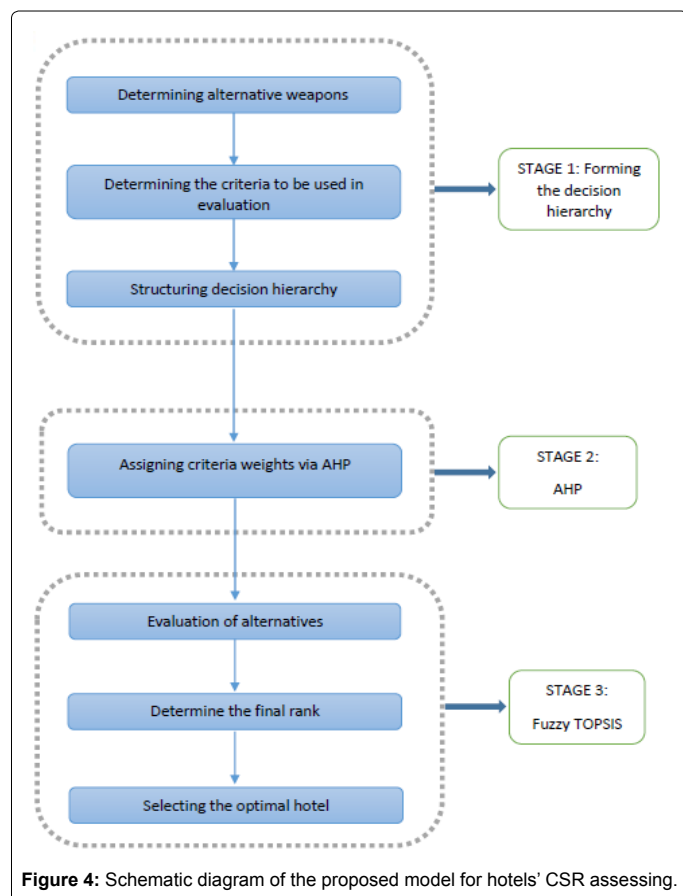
Determining alternative weapons

Determining the criteria to be used in evaluation

Structuring decision hierarchy

STAGE 1: Forming the decision hierarchy

Assigning criteria weights via AHP

STAGE 2: AHP

Evaluation of alternatives

Determine the final rank

Selecting the optimal hotel

STAGE 3: Fuzzy TOPSIS

**Figure 4:** Schematic diagram of the proposed model for hotels' CSR assessing.